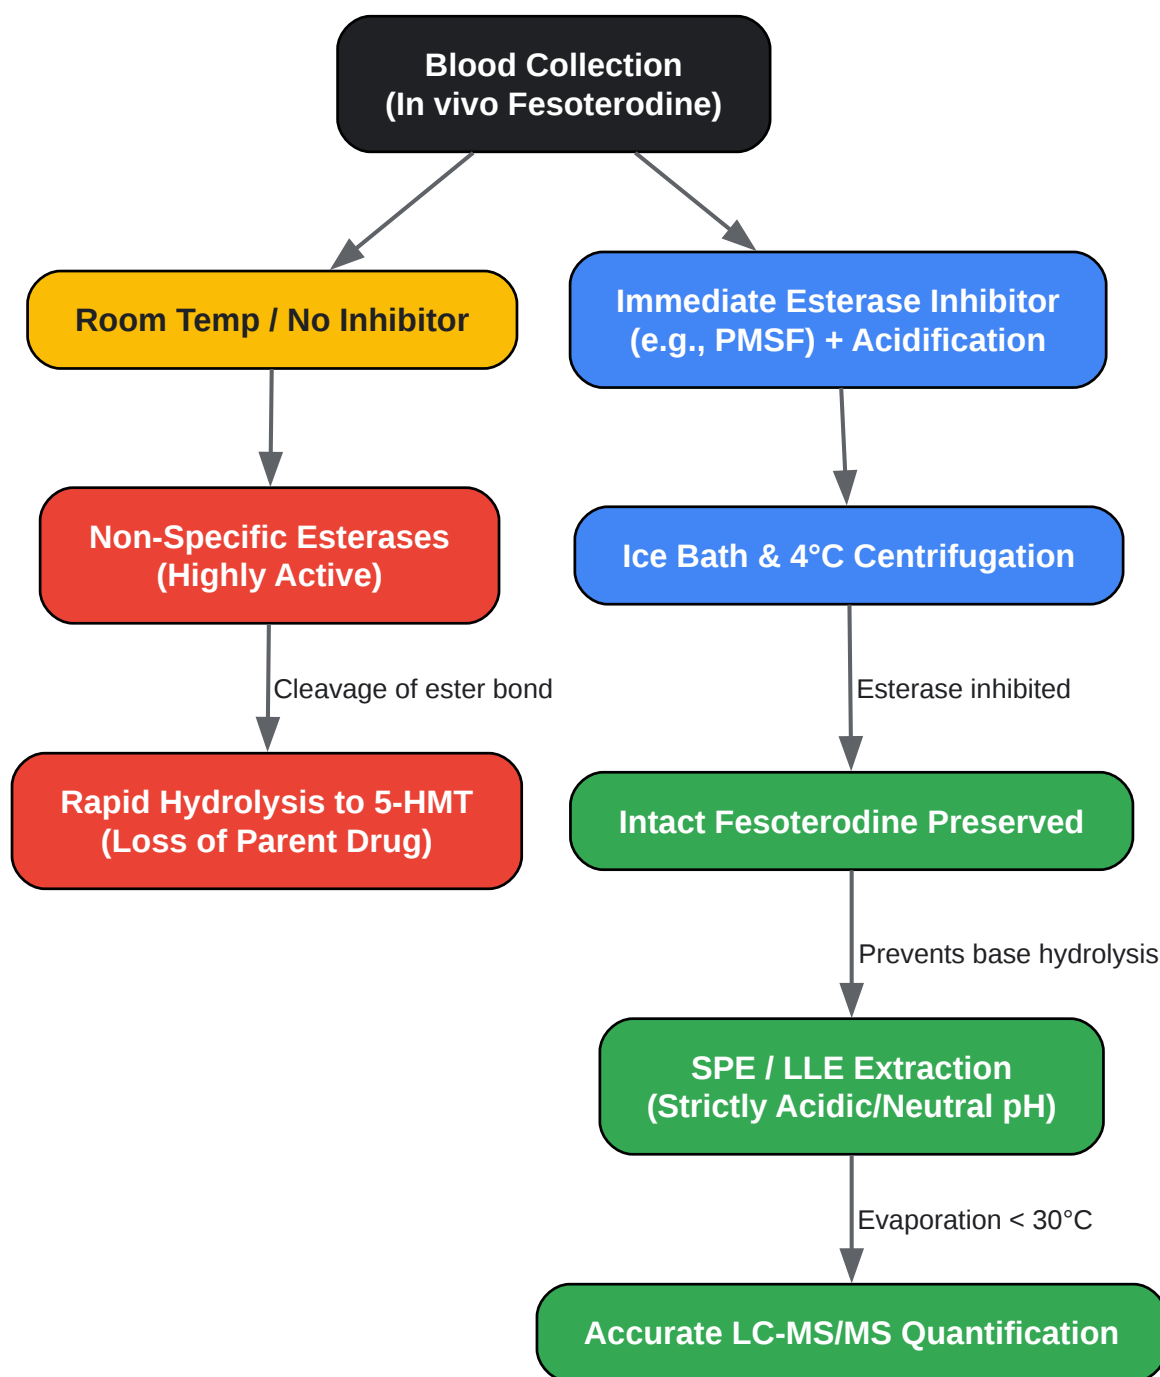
Blood Collection
(In vivo Fesoterodine)

Room Temp / No Inhibitor

Non-Specific Esterases
(Highly Active)

Cleavage of ester bond

Rapid Hydrolysis to 5-HMT
(Loss of Parent Drug)

Immediate Esterase Inhibitor
(e.g., PMSF) + Acidification

Ice Bath & 4°C Centrifugation

Esterase inhibited

Intact Fesoterodine Preserved

Prevents base hydrolysis

SPE / LLE Extraction
(Strictly Acidic/Neutral pH)

Evaporation < 30°C

Accurate LC-MS/MS Quantification